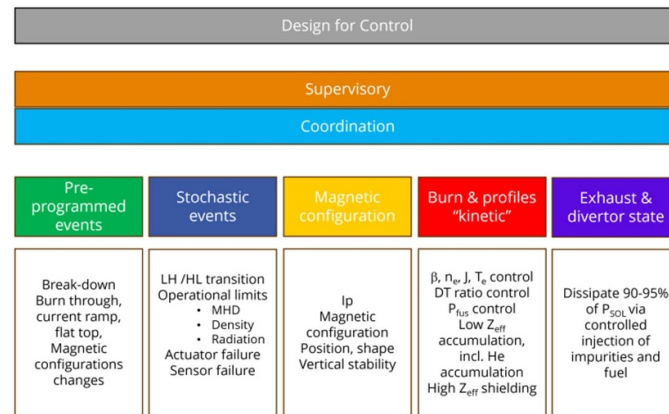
Design for Control

Supervisory

Coordination

Pre-programmed events

Stochastic events

Magnetic configuration

Burn & profiles "kinetic"

Exhaust & divertor state

Break-down
Burn through, current ramp, flat top,
Magnetic configurations changes

LH /HL transition
Operational limits
• MHD
• Density
• Radiation
Actuator failure
Sensor failure

Ip
Magnetic configuration
Position, shape
Vertical stability

$\beta$, $n_e$, J, $T_e$ control
DT ratio control
$P_{fus}$ control
Low $Z_{eff}$ accumulation, incl. He accumulation
High $Z_{eff}$ shielding

Dissipate 90-95% of $P_{SOL}$ via controlled injection of impurities and fuel